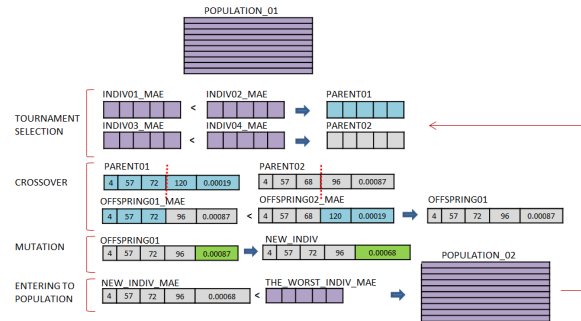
POPULATION_01

TOURNAMENT SELECTION

INDIV01_MAE < INDIV02_MAE → PARENT01

INDIV03_MAE < INDIV04_MAE → PARENT02

CROSSOVER

PARENT01

| 4 | 57 | 72 | 120 | 0.00019 |
|---|---|---|---|---|

PARENT02

| 4 | 57 | 68 | 96 | 0.00087 |
|---|---|---|---|---|

OFFSPRING01_MAE

| 4 | 57 | 72 | 96 | 0.00087 |
|---|---|---|---|---|

<

OFFSPRING02_MAE

| 4 | 57 | 68 | 120 | 0.00019 |
|---|---|---|---|---|

→ OFFSPRING01

| 4 | 57 | 72 | 96 | 0.00087 |
|---|---|---|---|---|

MUTATION

OFFSPRING01

| 4 | 57 | 72 | 96 | 0.00087 |
|---|---|---|---|---|

→ NEW_INDIV

| 4 | 57 | 72 | 96 | 0.00068 |
|---|---|---|---|---|

ENTERING TO POPULATION

NEW_INDIV_MAE

| 4 | 57 | 72 | 96 | 0.00068 |
|---|---|---|---|---|

< THE_WORST_INDIV_MAE → POPULATION_02